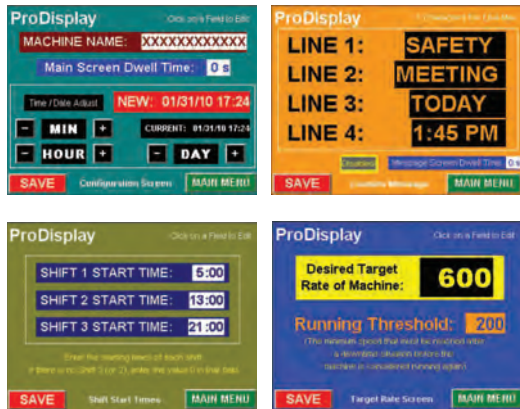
ProDisplay
Click on a Field to Edit
MACHINE NAME: XXXXXXXXXXXX
Main Screen Dwell Time: 0 s
Time / Date Adjust
NEW: 01/31/10 17:24
- MIN +
CURRENT: 01/31/10 17:24
- HOUR +
- DAY +
SAVE
Configuration Screen
MAIN MENU

ProDisplay
Click on a Field to Edit
LINE 1: SAFETY
LINE 2: MEETING
LINE 3: TODAY
LINE 4: 1:45 PM
Disabled
Message Screen Dwell Time: 0 s
SAVE
Constant Message
MAIN MENU

ProDisplay
Click on a Field to Edit
SHIFT 1 START TIME: 5:00
SHIFT 2 START TIME: 13:00
SHIFT 3 START TIME: 21:00
Enter the starting times of each shift.
If there is no Shift 3 (or 2), enter the value 0 in that field.
SAVE
Shift Start Times
MAIN MENU

ProDisplay
Click on a Field to Edit
Desired Target Rate of Machine: 600
Running Threshold: 200
(The minimum speed that must be reached after a downtime situation before the machine is considered running again)
SAVE
Target Rate Screen
MAIN MENU